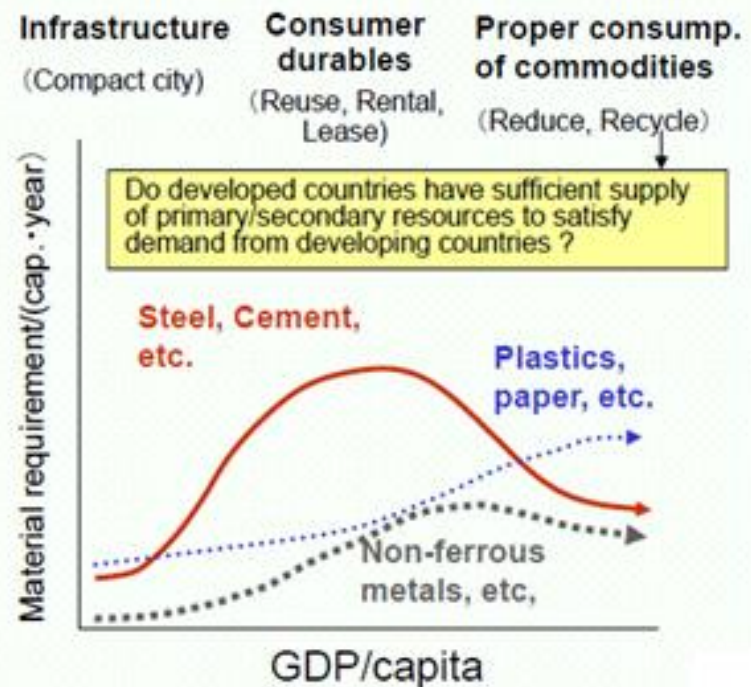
Infrastructure
(Compact city)

Consumer durables
(Reuse, Rental, Lease)

Proper consump. of commodities
(Reduce, Recycle)

Do developed countries have sufficient supply of primary/secondary resources to satisfy demand from developing countries ?

Material requirement/(cap.・year)

Steel, Cement, etc.

Plastics, paper, etc.

Non-ferrous metals, etc,

GDP/capita